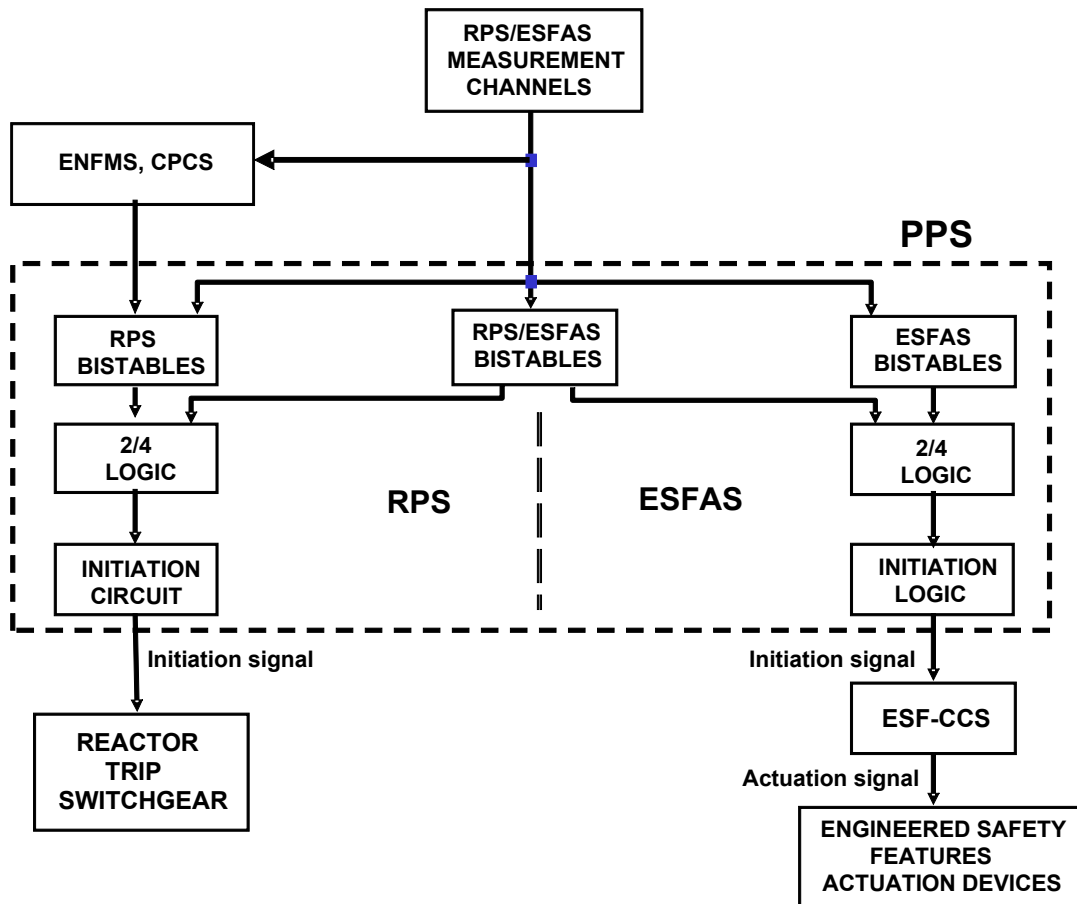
RPS/ESFAS MEASUREMENT CHANNELS

ENFMS, CPCS

PPS

RPS BISTABLES

RPS/ESFAS BISTABLES

ESFAS BISTABLES

2/4 LOGIC

RPS

ESFAS

2/4 LOGIC

INITIATION CIRCUIT

INITIATION LOGIC

Initiation signal

Initiation signal

REACTOR TRIP SWITCHGEAR

ESF-CCS

Actuation signal

ENGINEERED SAFETY FEATURES ACTUATION DEVICES